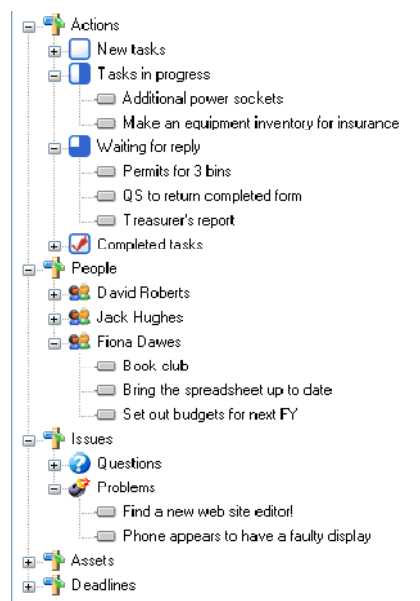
Actions
New tasks
Tasks in progress
Additional power sockets
Make an equipment inventory for insurance
Waiting for reply
Permits for 3 bins
QS to return completed form
Treasurer's report
Completed tasks
People
David Roberts
Jack Hughes
Fiona Dawes
Book club
Bring the spreadsheet up to date
Set out budgets for next FY
Issues
Questions
Problems
Find a new web site editor!
Phone appears to have a faulty display
Assets
Deadlines